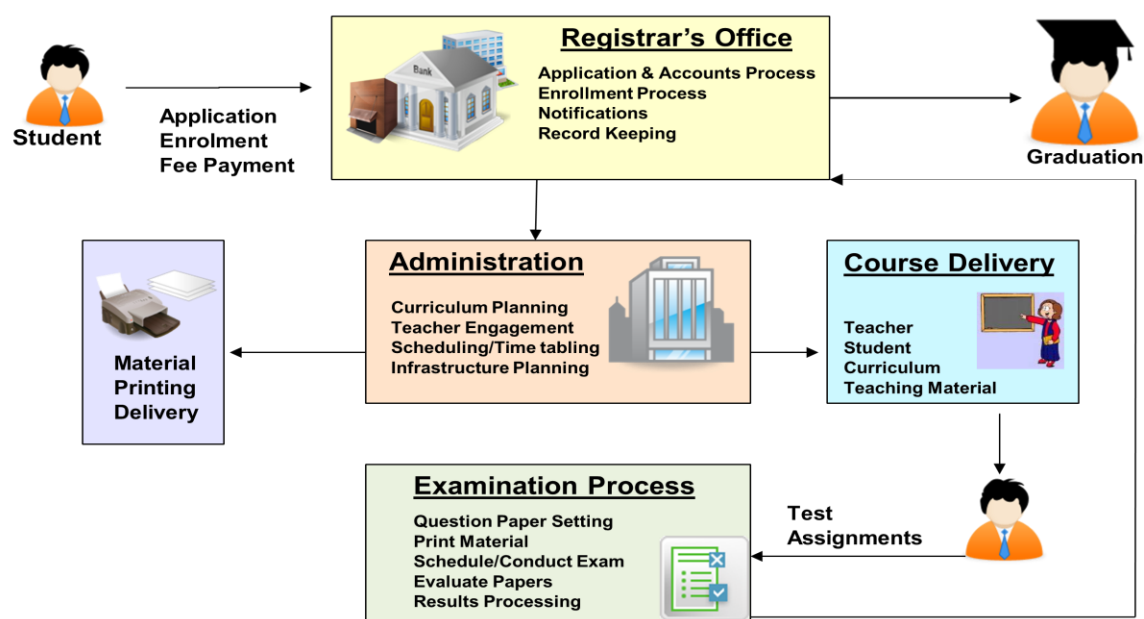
Student

Application
Enrolment
Fee Payment

Registrar's Office

Bank

Application & Accounts Process
Enrollment Process
Notifications
Record Keeping

Graduation

Administration

Curriculum Planning
Teacher Engagement
Scheduling/Time tabling
Infrastructure Planning

Material
Printing
Delivery

Course Delivery

Teacher
Student
Curriculum
Teaching Material

Examination Process

Question Paper Setting
Print Material
Schedule/Conduct Exam
Evaluate Papers
Results Processing

Test
Assignments